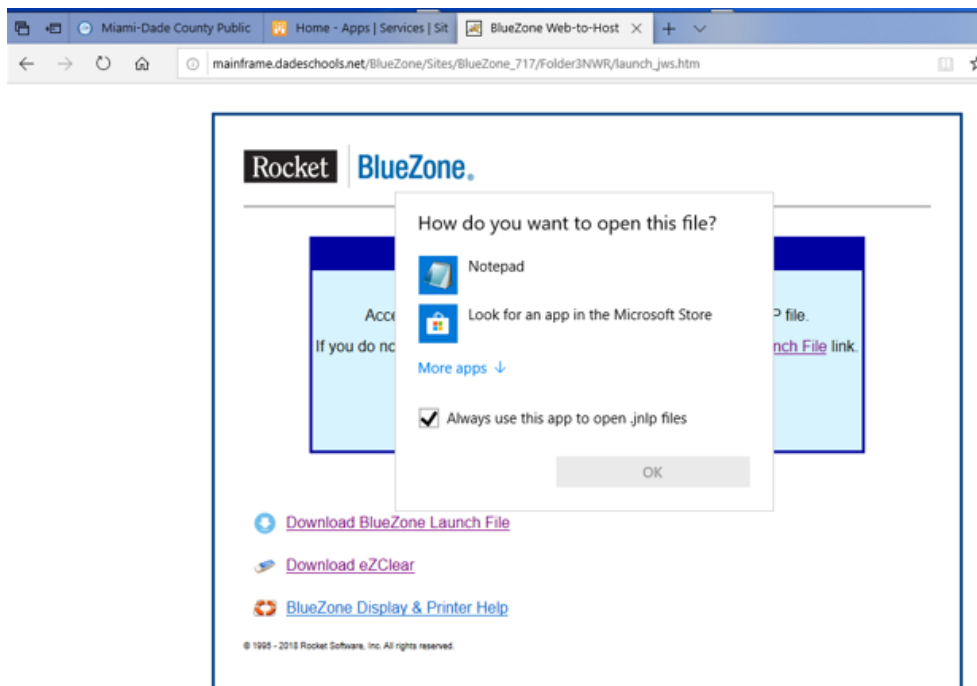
Miami-Dade County Public
Home - Apps | Services | Sit
BlueZone Web-to-Host

mainframe.dadeschools.net/BlueZone/Sites/BlueZone_717/Folder3NWR/launch_jws.htm

Rocket BlueZone.

Acc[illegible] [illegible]P file.
If you do n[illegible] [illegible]nch File link.

How do you want to open this file?

Notepad

Look for an app in the Microsoft Store

More apps ↓

Always use this app to open .jnlp files

OK

Download BlueZone Launch File

Download eZClear

BlueZone Display & Printer Help

© 1995 - 2018 Rocket Software, Inc. All rights reserved.